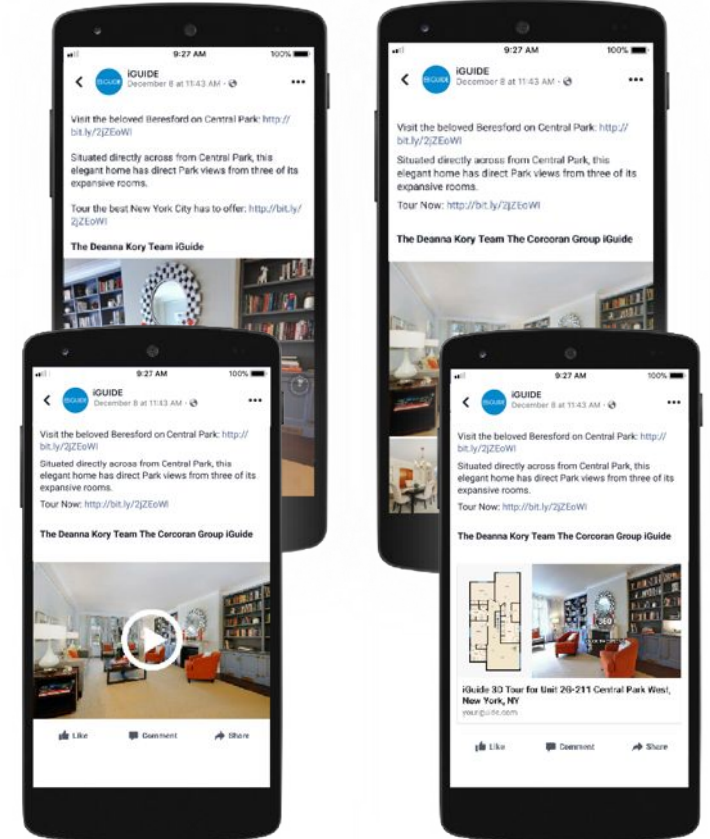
9:27 AM
100%
iGUIDE
December 8 at 11:43 AM ·
•••
Visit the beloved Beresford on Central Park: http://bit.ly/2jZEoWI

Situated directly across from Central Park, this elegant home has direct Park views from three of its expansive rooms.

Tour the best New York City has to offer: http://bit.ly/2jZEoWI

The Deanna Kory Team iGuide

9:27 AM
100%
iGUIDE
December 8 at 11:43 AM ·
•••
Visit the beloved Beresford on Central Park: http://bit.ly/2jZEoWI

Situated directly across from Central Park, this elegant home has direct Park views from three of its expansive rooms.

Tour Now: http://bit.ly/2jZEoWI

The Deanna Kory Team The Corcoran Group iGuide

9:27 AM
100%
iGUIDE
December 8 at 11:43 AM ·
•••
Visit the beloved Beresford on Central Park: http://bit.ly/2jZEoWI

Situated directly across from Central Park, this elegant home has direct Park views from three of its expansive rooms.

Tour Now: http://bit.ly/2jZEoWI

The Deanna Kory Team The Corcoran Group iGuide

Like
Comment
Share

9:27 AM
100%
iGUIDE
December 8 at 11:43 AM ·
•••
Visit the beloved Beresford on Central Park: http://bit.ly/2jZEoWI

Situated directly across from Central Park, this elegant home has direct Park views from three of its expansive rooms.

Tour Now: http://bit.ly/2jZEoWI

The Deanna Kory Team The Corcoran Group iGuide

360
iGuide 3D Tour for Unit 2G-211 Central Park West, New York, NY
youriguide.com

Like
Comment
Share